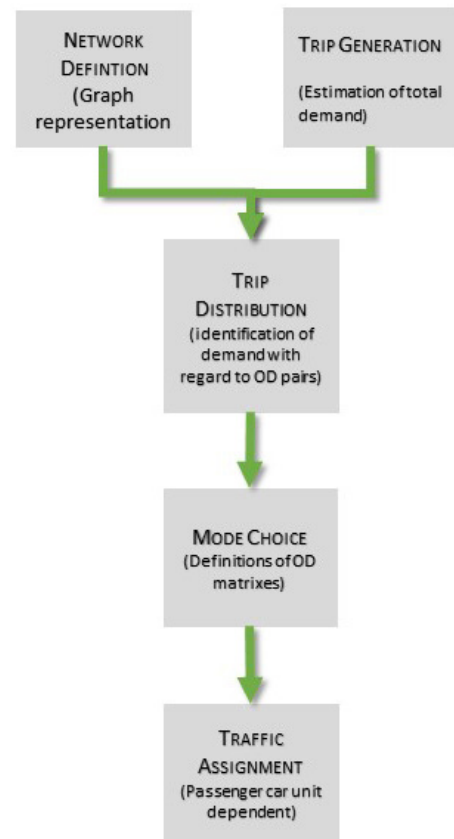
NETWORK DEFINTION (Graph representation

TRIP GENERATION

(Estimation of total demand)

TRIP DISTRIBUTION (identification of demand with regard to OD pairs)

MODE CHOICE (Definitions of OD matrixes)

TRAFFIC ASSIGNMENT (Passenger car unit dependent)